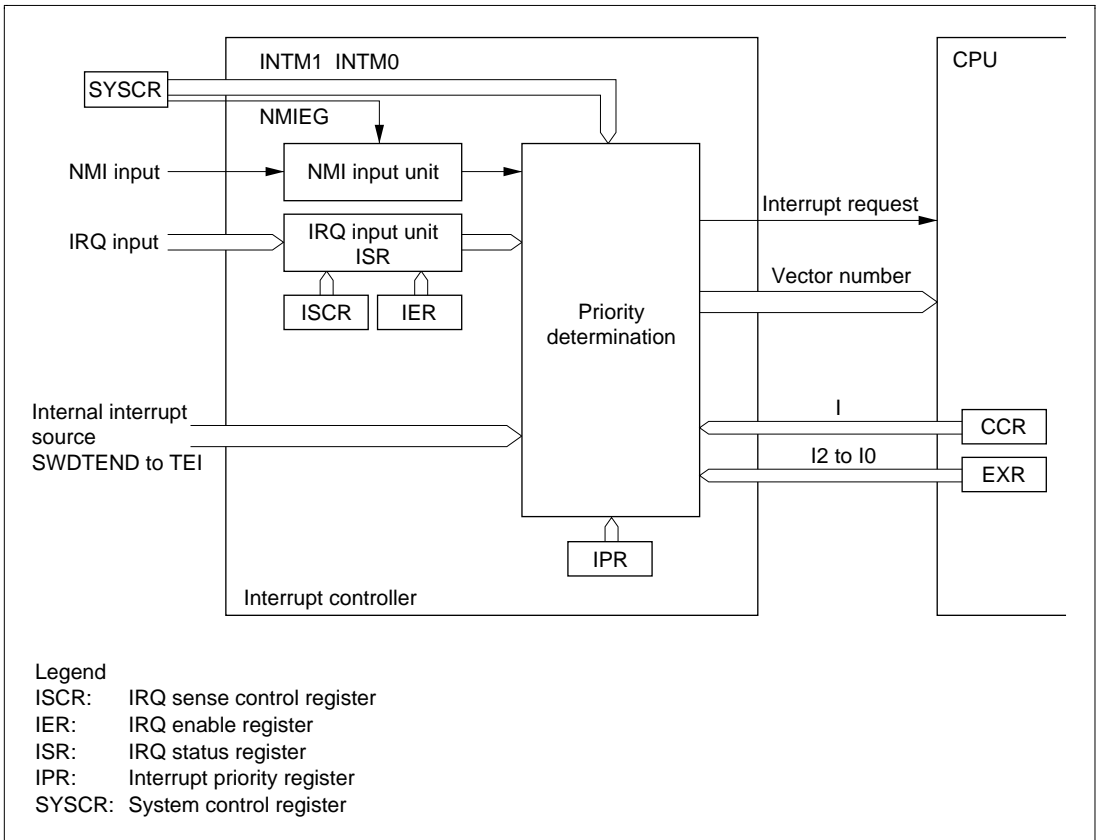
INTM1 INTM0

SYSCR

NMIEG

CPU

NMI input

NMI input unit

IRQ input

IRQ input unit
ISR

ISCR

IER

Interrupt request

Vector number

Priority determination

Internal interrupt source
SWDTEND to TEI

I

CCR

I2 to I0

EXR

IPR

Interrupt controller

Legend
ISCR: IRQ sense control register
IER: IRQ enable register
ISR: IRQ status register
IPR: Interrupt priority register
SYSCR: System control register